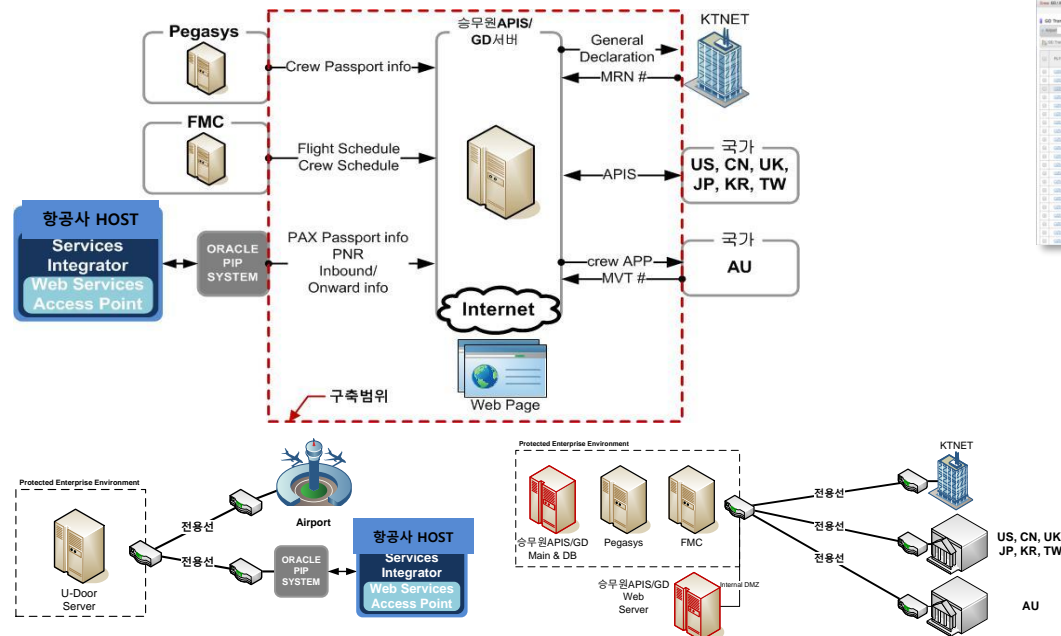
Pegasys

FMC

항공사 HOST
Services Integrator
Web Services Access Point

ORACLE PIP SYSTEM

승무원APIS/GD서버

Crew Passport info

Flight Schedule
Crew Schedule

PAX Passport info
PNR
Inbound/
Onward info

Internet

Web Page

구축범위

General Declaration
MRN #

APIS

crew APP
MVT #

KTNET

국가
US, CN, UK, JP, KR, TW

국가
AU

Protected Enterprise Environment

U-Door Server

전용선

전용선

Airport

ORACLE PIP SYSTEM

항공사 HOST
Services Integrator
Web Services Access Point

Protected Enterprise Environment

승무원APIS/GD Main & DB

Pegasys

FMC

승무원APIS/GD Web Server

Internal DMZ

전용선

전용선

전용선

KTNET

US, CN, UK
JP, KR, TW

AU